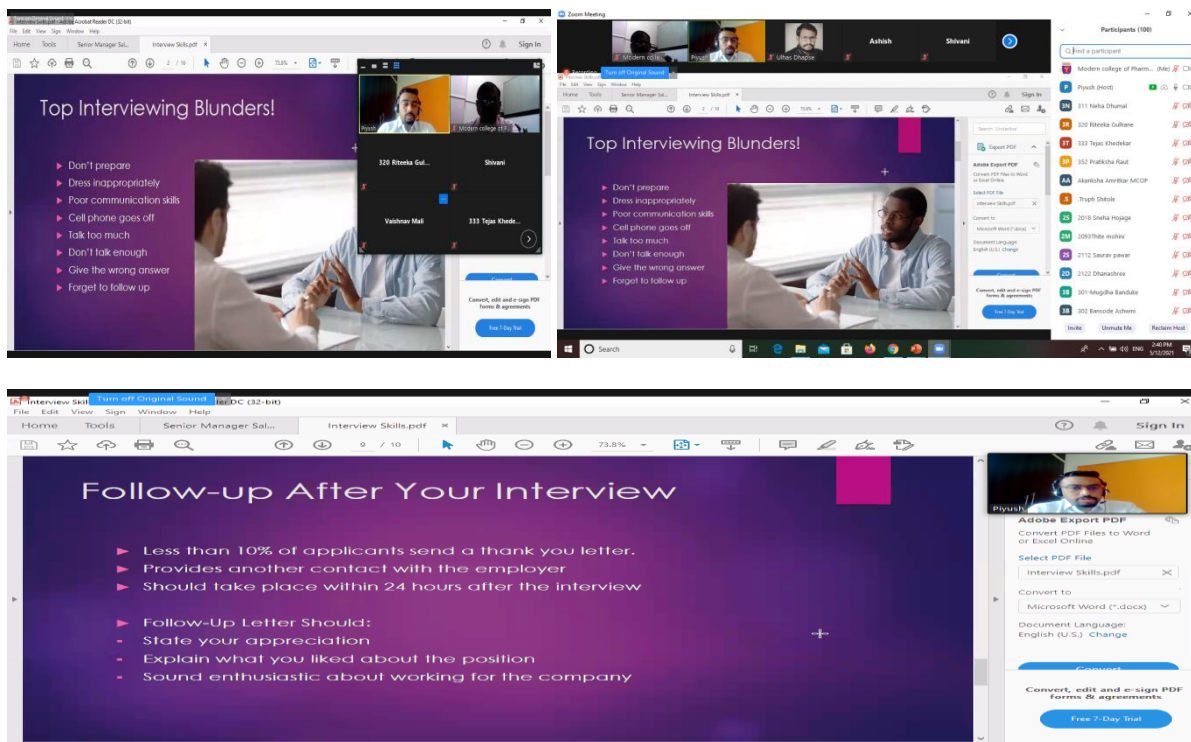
Interview Skills.pdf - Adobe Acrobat Reader DC (32-bit)
File Edit View Sign Window Help
Home Tools Senior Manager Sal... Interview Skills.pdf ×
Sign In
2 / 10 73.8%

Top Interviewing Blunders!

Don't prepare
Dress inappropriately
Poor communication skills
Cell phone goes off
Talk too much
Don't talk enough
Give the wrong answer
Forget to follow up

Piyush
Modern college of...
320 Riteeka Gul...
Shivani
Vaishnav Mali
333 Tejas Khede...

Convert, edit and e-sign PDF forms & agreements
Free 7-Day Trial

Zoom Meeting
Modern co...
Piyush
Ulhas Dhapse
Ashish
Shivani
Turn off Original Sound

Participants (100)
Find a participant
Modern college of Pharm... (Me)
Piyush (Host)
311 Neha Dhumal
320 Riteeka Gulhane
333 Tejas Khedekar
352 Pratiksha Raut
Akanksha Amritkar MCOP
Trupti Shitole
2018 Sneha Hojage
2093Thite mohini
2112 Saurav pawar
2122 Dhanashree
301-Mugdha Bandale
302 Bansode Ashwini
Invite Unmute Me Reclaim Host

Home Tools Senior Manager Sal... Interview Skills.pdf
Sign In
2 / 10 73.8%

Top Interviewing Blunders!

Don't prepare
Dress inappropriately
Poor communication skills
Cell phone goes off
Talk too much
Don't talk enough
Give the wrong answer
Forget to follow up

Search 'Underline'
Export PDF
Adobe Export PDF
Convert PDF Files to Word or Excel Online
Select PDF File
Interview Skills.pdf
Convert to
Microsoft Word (*.docx)
Document Language:
English (U.S.) Change
Convert, edit and e-sign PDF forms & agreements
Free 7-Day Trial

Search
2:40 PM
3/12/2021
ENG

Interview Skill Turn off Original Sound der DC (32-bit)
File Edit View Sign Window Help
Home Tools Senior Manager Sal... Interview Skills.pdf ×
Sign In
9 / 10 73.8%

Follow-up After Your Interview

Less than 10% of applicants send a thank you letter.
Provides another contact with the employer
Should take place within 24 hours after the interview

Follow-Up Letter Should:
State your appreciation
Explain what you liked about the position
Sound enthusiastic about working for the company

Piyush
Adobe Export PDF
Convert PDF Files to Word or Excel Online
Select PDF File
Interview Skills.pdf
Convert to
Microsoft Word (*.docx)
Document Language:
English (U.S.) Change
Convert
Convert, edit and e-sign PDF forms & agreements
Free 7-Day Trial